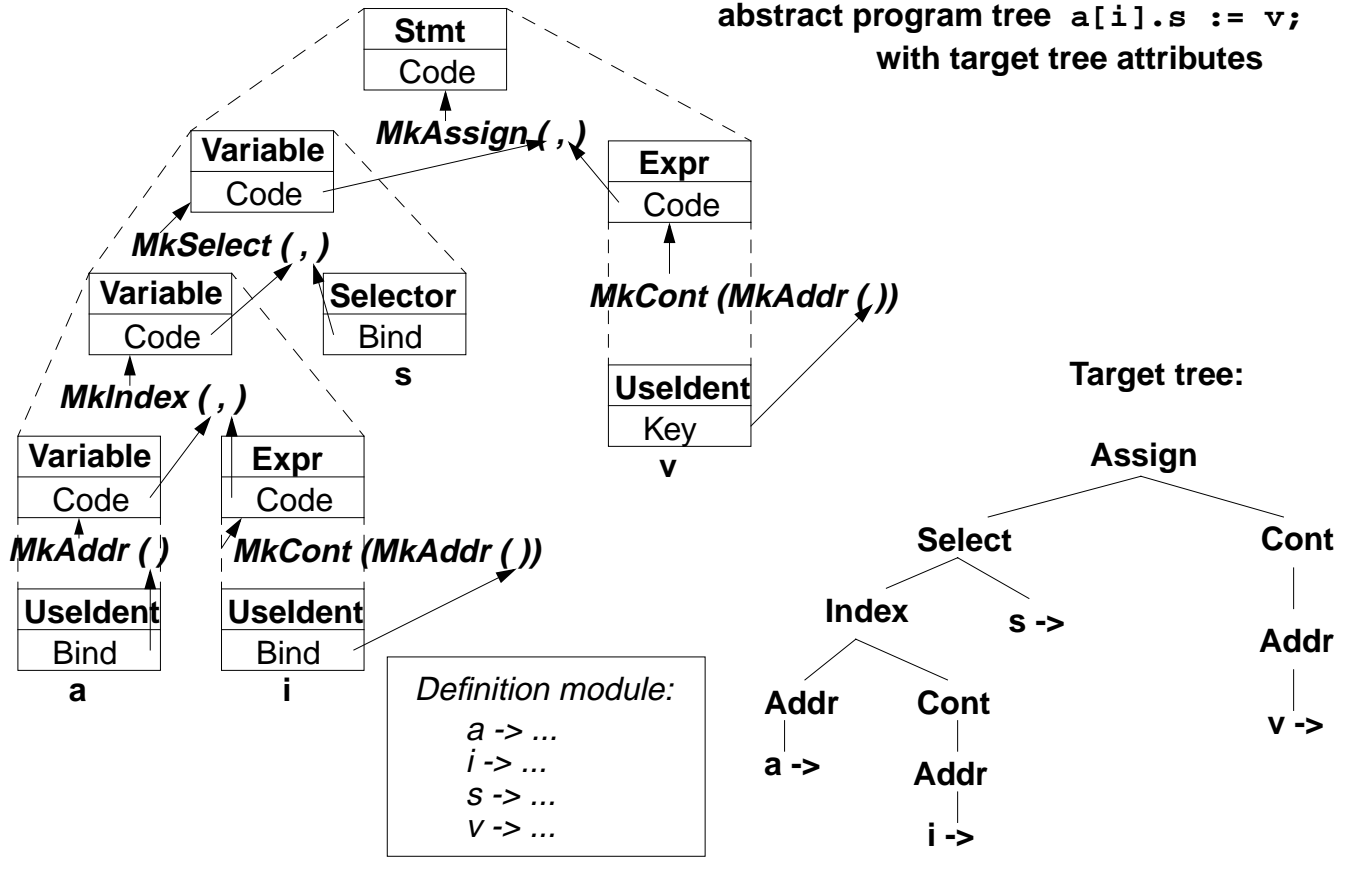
abstract program tree a[i].s := v;
with target tree attributes

Stmt
Code

MkAssign ( , )

Variable
Code

Expr
Code

MkSelect ( , )

Variable
Code

Selector
Bind
s

MkCont (MkAddr ( ))

UseIdent
Key
v

MkIndex ( , )

Variable
Code

Expr
Code

MkAddr ( )

MkCont (MkAddr ( ))

UseIdent
Bind
a

UseIdent
Bind
i

Definition module:
a -> ...
i -> ...
s -> ...
v -> ...

Target tree:

Assign
Select
Cont
Index
s ->
Addr
Addr
Cont
v ->
a ->
Addr
i ->